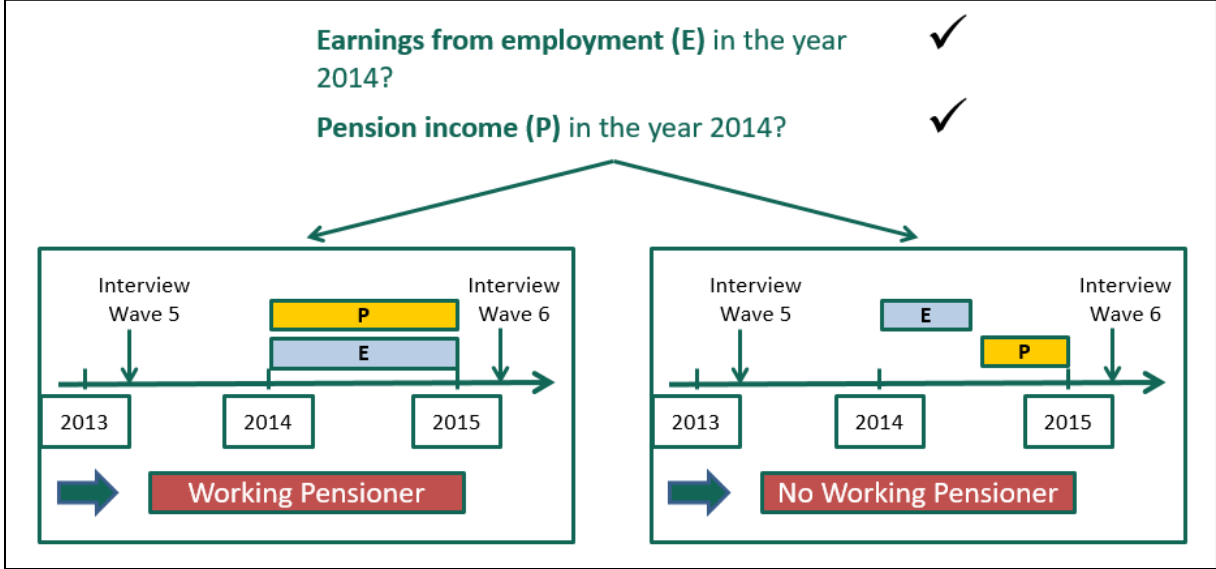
**Earnings from employment (E)** in the year 2014? ✓

**Pension income (P)** in the year 2014? ✓

Interview Wave 5

P

E

Interview Wave 6

2013

2014

2015

Working Pensioner

Interview Wave 5

E

P

Interview Wave 6

2013

2014

2015

No Working Pensioner